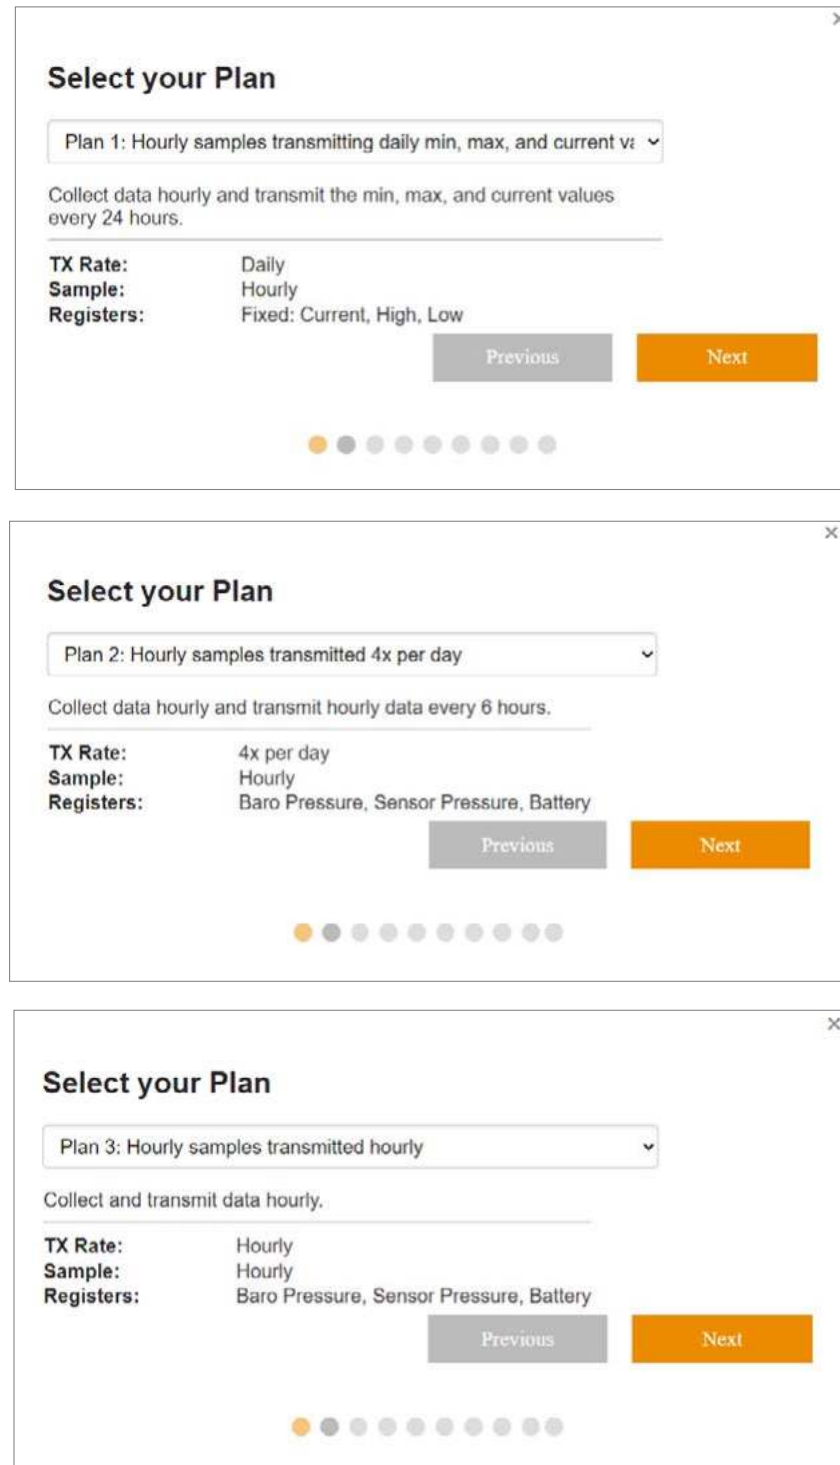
×

Select your Plan

Plan 1: Hourly samples transmitting daily min, max, and current va

Collect data hourly and transmit the min, max, and current values every 24 hours.

| | |
|---|---|
| **TX Rate:** | Daily |
| **Sample:** | Hourly |
| **Registers:** | Fixed: Current, High, Low |

Previous Next

×

Select your Plan

Plan 2: Hourly samples transmitted 4x per day

Collect data hourly and transmit hourly data every 6 hours.

| | |
|---|---|
| **TX Rate:** | 4x per day |
| **Sample:** | Hourly |
| **Registers:** | Baro Pressure, Sensor Pressure, Battery |

Previous Next

×

Select your Plan

Plan 3: Hourly samples transmitted hourly

Collect and transmit data hourly.

| | |
|---|---|
| **TX Rate:** | Hourly |
| **Sample:** | Hourly |
| **Registers:** | Baro Pressure, Sensor Pressure, Battery |

Previous Next